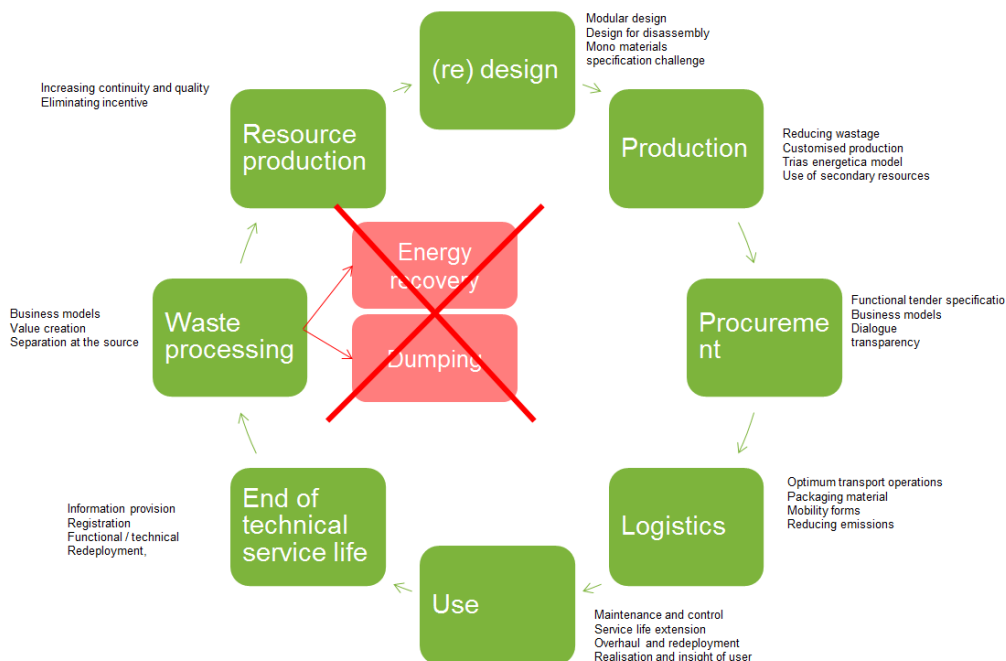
(re) design

Modular design
Design for disassembly
Mono materials
specification challenge

Increasing continuity and quality
Eliminating incentive

Resource production

Production

Reducing wastage
Customised production
Trias energetica model
Use of secondary resources

Energy recovery

Dumping

Business models
Value creation
Separation at the source

Waste processing

Procurement

Functional tender specificatio
Business models
Dialogue
transparency

Information provision
Registration
Functional / technical
Redeployment,

End of technical service life

Logistics

Optimum transport operations
Packaging material
Mobility forms
Reducing emissions

Use

Maintenance and control
Service life extension
Overhaul and redeployment
Realisation and insight of user